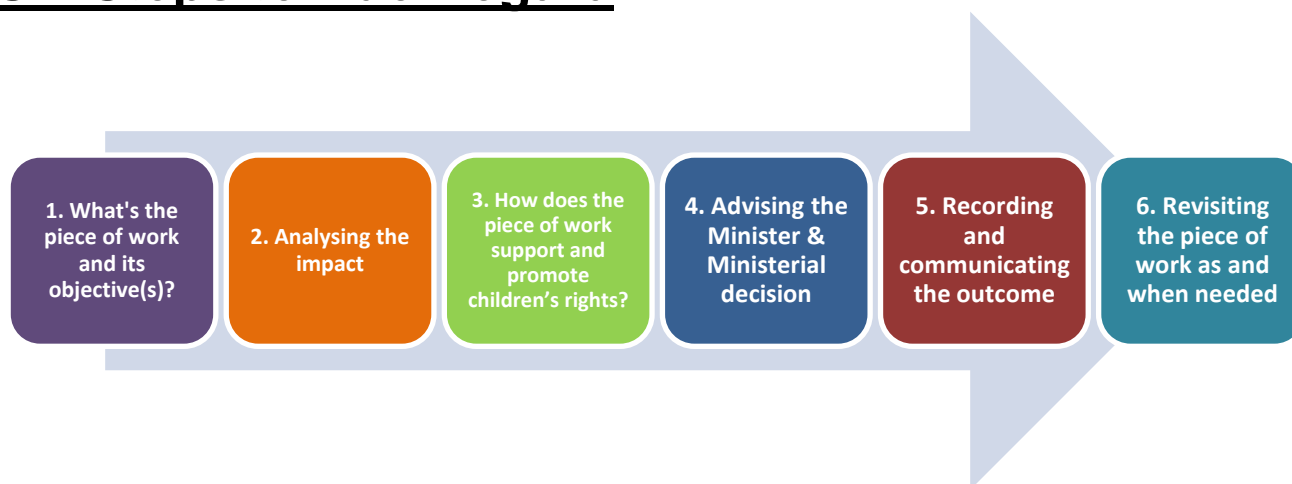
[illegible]

1. What's the piece of work and its objective(s)?

2. Analysing the impact

3. How does the piece of work support and promote children's rights?

4. Advising the Minister & Ministerial decision

5. Recording and communicating the outcome

6. Revisiting the piece of work as and when needed